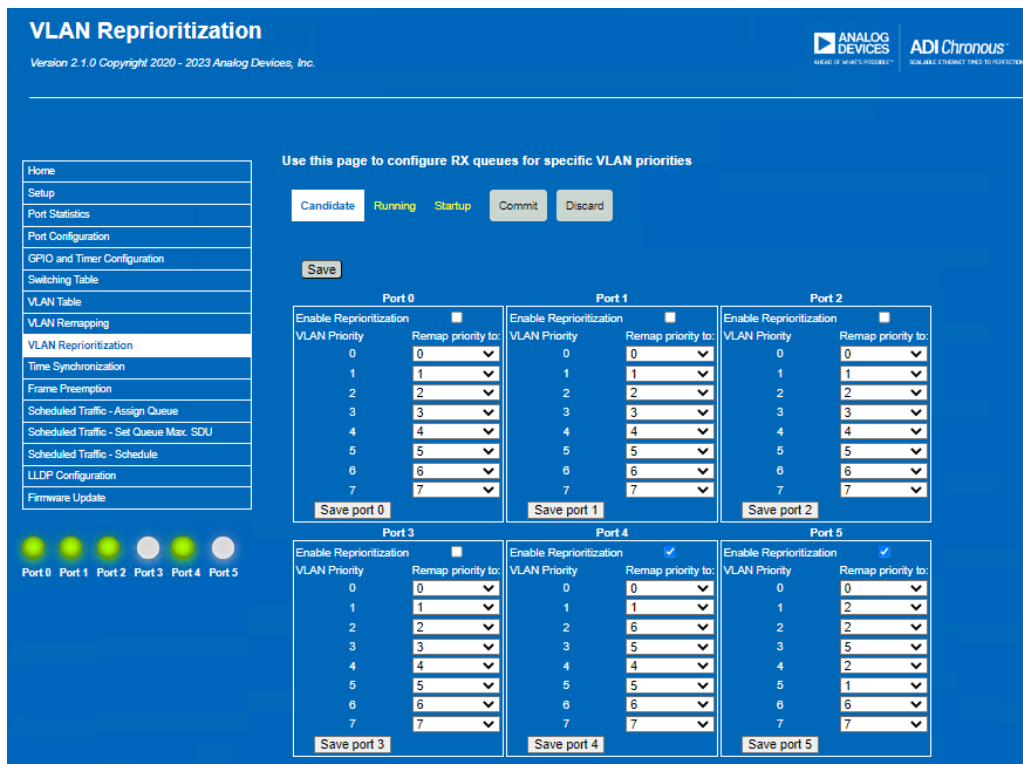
VLAN Reprioritization

Version 2.1.0 Copyright 2020 - 2023 Analog Devices, Inc.

ANALOG DEVICES AHEAD OF WHAT'S POSSIBLE™ | ADI Chronous™ SCALABLE ETHERNET TIMED TO PERFECTION

Home
Setup
Port Statistics
Port Configuration
GPIO and Timer Configuration
Switching Table
VLAN Table
VLAN Remapping
VLAN Reprioritization
Time Synchronization
Frame Preemption
Scheduled Traffic - Assign Queue
Scheduled Traffic - Set Queue Max. SDU
Scheduled Traffic - Schedule
LLDP Configuration
Firmware Update

Port 0 Port 1 Port 2 Port 3 Port 4 Port 5

Use this page to configure RX queues for specific VLAN priorities

Candidate Running Startup Commit Discard

Save

Port 0
Enable Reprioritization
| VLAN Priority | Remap priority to: |
|---|---|
| 0 | 0 |
| 1 | 1 |
| 2 | 2 |
| 3 | 3 |
| 4 | 4 |
| 5 | 5 |
| 6 | 6 |
| 7 | 7 |
Save port 0

Port 1
Enable Reprioritization
| VLAN Priority | Remap priority to: |
|---|---|
| 0 | 0 |
| 1 | 1 |
| 2 | 2 |
| 3 | 3 |
| 4 | 4 |
| 5 | 5 |
| 6 | 6 |
| 7 | 7 |
Save port 1

Port 2
Enable Reprioritization
| VLAN Priority | Remap priority to: |
|---|---|
| 0 | 0 |
| 1 | 1 |
| 2 | 2 |
| 3 | 3 |
| 4 | 4 |
| 5 | 5 |
| 6 | 6 |
| 7 | 7 |
Save port 2

Port 3
Enable Reprioritization
| VLAN Priority | Remap priority to: |
|---|---|
| 0 | 0 |
| 1 | 1 |
| 2 | 2 |
| 3 | 3 |
| 4 | 4 |
| 5 | 5 |
| 6 | 6 |
| 7 | 7 |
Save port 3

Port 4
Enable Reprioritization
| VLAN Priority | Remap priority to: |
|---|---|
| 0 | 0 |
| 1 | 1 |
| 2 | 6 |
| 3 | 5 |
| 4 | 4 |
| 5 | 5 |
| 6 | 6 |
| 7 | 7 |
Save port 4

Port 5
Enable Reprioritization
| VLAN Priority | Remap priority to: |
|---|---|
| 0 | 0 |
| 1 | 2 |
| 2 | 2 |
| 3 | 5 |
| 4 | 2 |
| 5 | 1 |
| 6 | 6 |
| 7 | 7 |
Save port 5